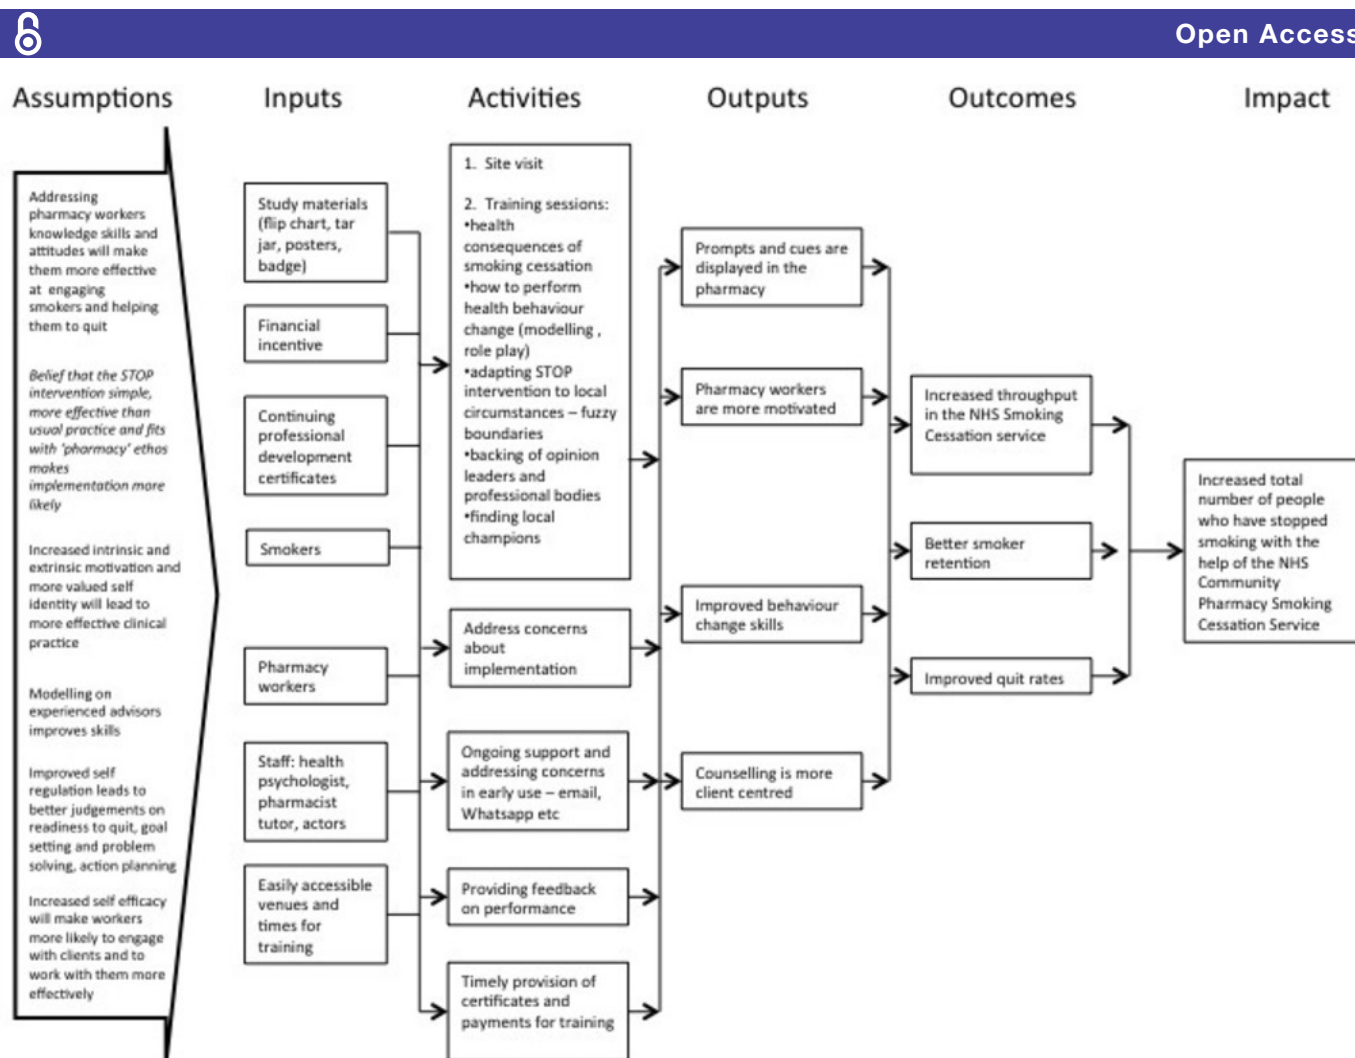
Open Access

Assumptions

Inputs

Activities

Outputs

Outcomes

Impact

Addressing pharmacy workers knowledge skills and attitudes will make them more effective at engaging smokers and helping them to quit

Belief that the STOP intervention simple, more effective than usual practice and fits with 'pharmacy' ethos makes implementation more likely

Increased intrinsic and extrinsic motivation and more valued self identity will lead to more effective clinical practice

Modelling on experienced advisors improves skills

Improved self regulation leads to better judgements on readiness to quit, goal setting and problem solving, action planning

Increased self efficacy will make workers more likely to engage with clients and to work with them more effectively

Study materials (flip chart, tar jar, posters, badge)

Financial incentive

Continuing professional development certificates

Smokers

Pharmacy workers

Staff: health psychologist, pharmacist tutor, actors

Easily accessible venues and times for training

1. Site visit

2. Training sessions:
•health consequences of smoking cessation
•how to perform health behaviour change (modelling , role play)
•adapting STOP intervention to local circumstances – fuzzy boundaries
•backing of opinion leaders and professional bodies
•finding local champions

Address concerns about implementation

Ongoing support and addressing concerns in early use – email, Whatsapp etc

Providing feedback on performance

Timely provision of certificates and payments for training

Prompts and cues are displayed in the pharmacy

Pharmacy workers are more motivated

Improved behaviour change skills

Counselling is more client centred

Increased throughput in the NHS Smoking Cessation service

Better smoker retention

Improved quit rates

Increased total number of people who have stopped smoking with the help of the NHS Community Pharmacy Smoking Cessation Service